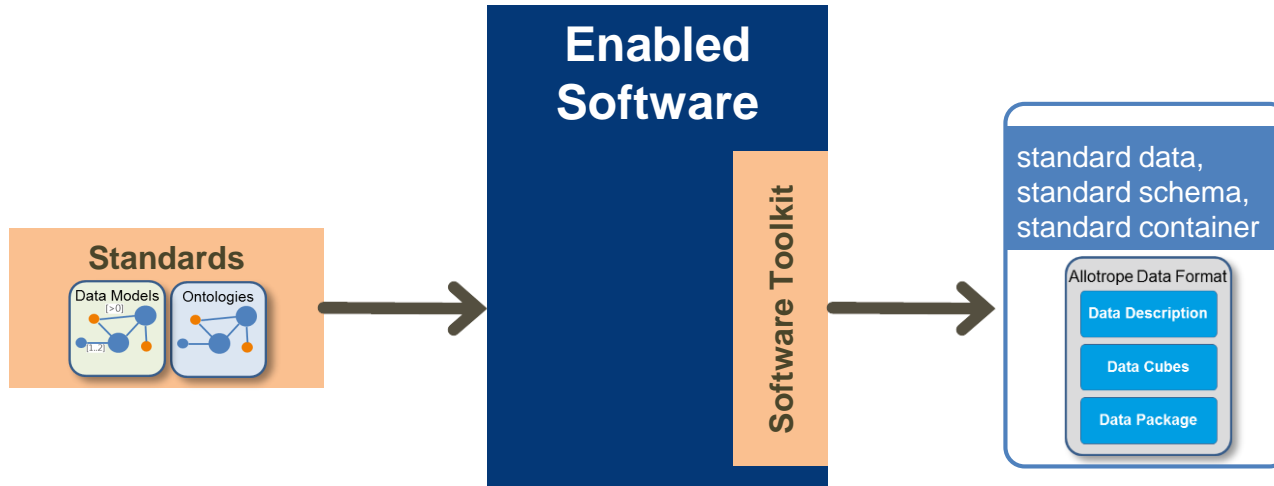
Standards

Data Models

[>0]

[1..2]

Ontologies

Enabled Software

Software Toolkit

standard data, standard schema, standard container

Allotrope Data Format

Data Description

Data Cubes

Data Package